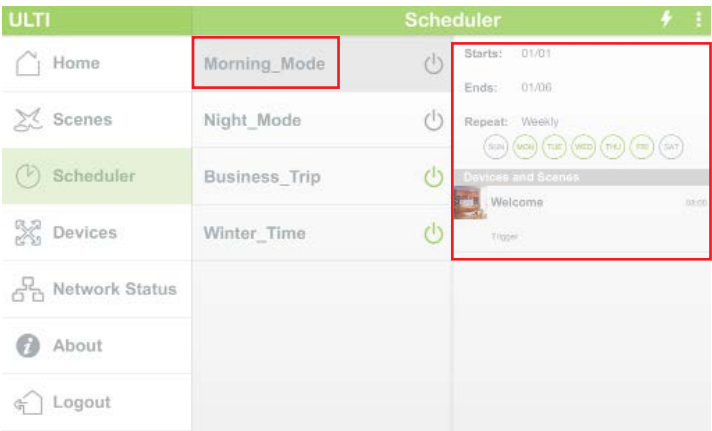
ULTI

Scheduler

Home

Scenes

Scheduler

Devices

Network Status

About

Logout

Morning_Mode

Night_Mode

Business_Trip

Winter_Time

Starts: 01/01

Ends: 01/06

Repeat: Weekly

SUN MON TUE WED THU FRI SAT

Devices and Scenes

Welcome 08:00

Trigger